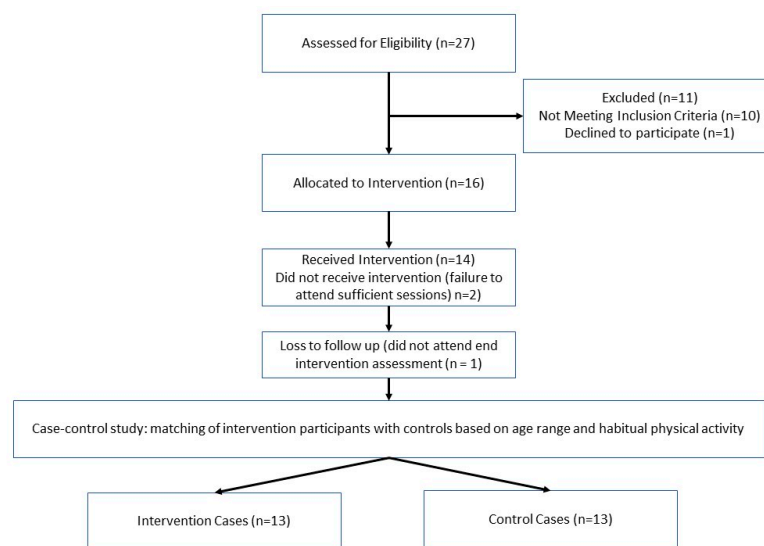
Assessed for Eligibility (n=27)

Excluded (n=11)
Not Meeting Inclusion Criteria (n=10)
Declined to participate (n=1)

Allocated to Intervention (n=16)

Received Intervention (n=14)
Did not receive intervention (failure to attend sufficient sessions) n=2)

Loss to follow up (did not attend end intervention assessment (n = 1)

Case-control study: matching of intervention participants with controls based on age range and habitual physical activity

Intervention Cases (n=13)

Control Cases (n=13)